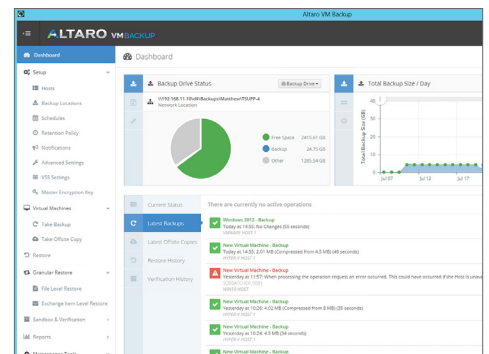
Altaro VM Backup

ALTARO VM BACKUP

Dashboard

Dashboard

Setup

Hosts

Backup Locations

Schedules

Retention Policy

Notifications

Advanced Settings

VSS Settings

Master Encryption Key

Virtual Machines

Take Backup

Take Offsite Copy

Restore

Granular Restore

File Level Restore

Exchange Item Level Restore

Sandbox & Verification

Reports

Backup Drive Status

Backup Drive

\\192.168.11.10\d$\Backups\Matthew\TSUPP-4

Network Location

Free Space 2415.61 GB

Backup 24.75 GB

Other 1280.54 GB

Total Backup Size / Day

Total Backup Size (GB)

40

30

20

10

0

Jul 07

Jul 12

Jul 17

Current Status

Latest Backups

Latest Offsite Copies

Restore History

Verification History

There are currently no active operations

Windows 2012 - Backup

Today at 14:00: No Changes (56 seconds)

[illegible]

New Virtual Machine - Backup

Today at 14:55: 2.01 MB (Compressed from 4.0 MB) (48 seconds)

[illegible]

New Virtual Machine - Backup

Yesterday at 11:57: When processing the operation request an error occurred. This could have occurred if the Host is unava

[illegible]

New Virtual Machine - Backup

Yesterday at 10:20: 4.02 MB (Compressed from 8 MB) (28 seconds)

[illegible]

New Virtual Machine - Backup

Yesterday at 10:04: 4.5 MB (34 seconds)

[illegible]

New Virtual Machine - Backup